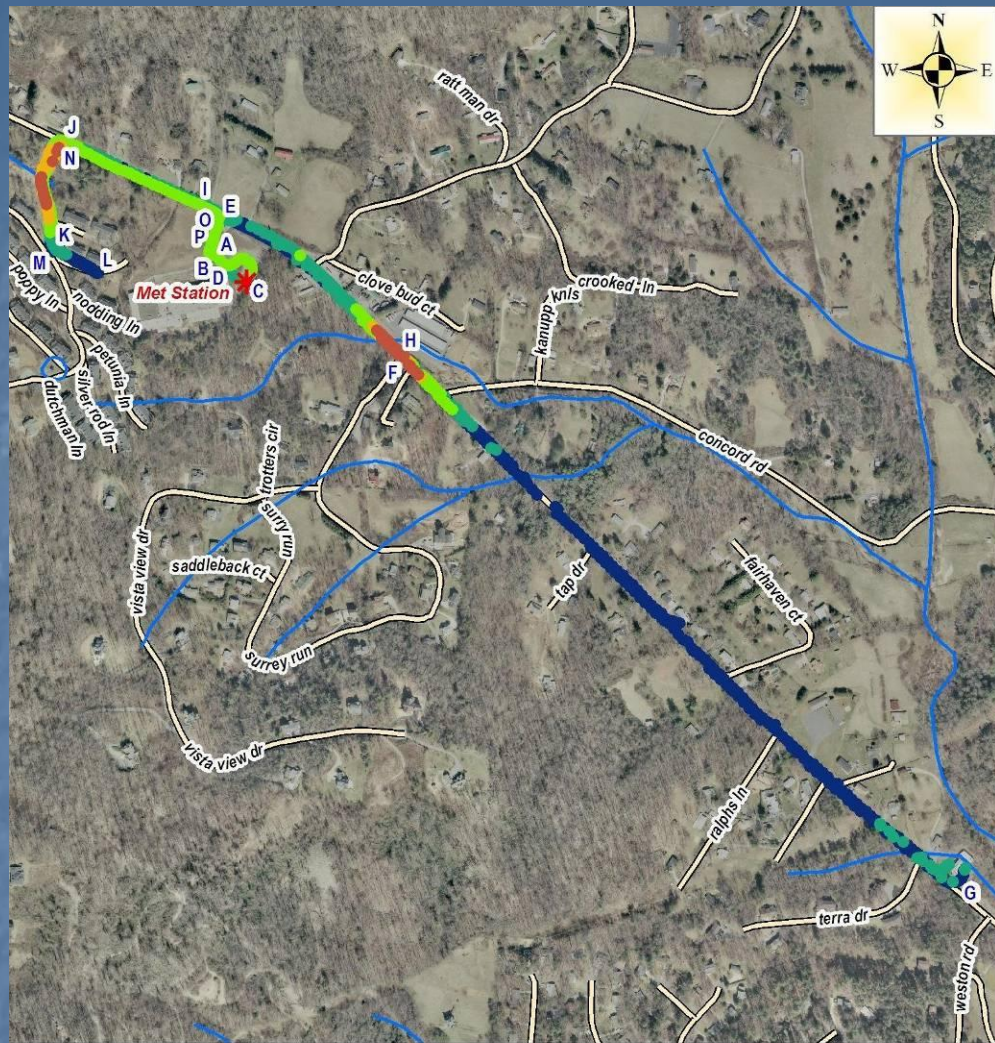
N
W
E
S

ratt man dr

J
N
I
O
E
P
A
K
M
L
B
D
C
Met Station

clove bud ct
crooked ln
kanupp knls
poppy ln
nodding ln
petunia ln
silver rod ln
dutchman ln
H
F
concord rd
trotters cir
surry run
vista view dr
saddleback ct
tap dr
fairhaven ct
surrey run
vista view dr
ralphs ln
G
terra dr
weston rd